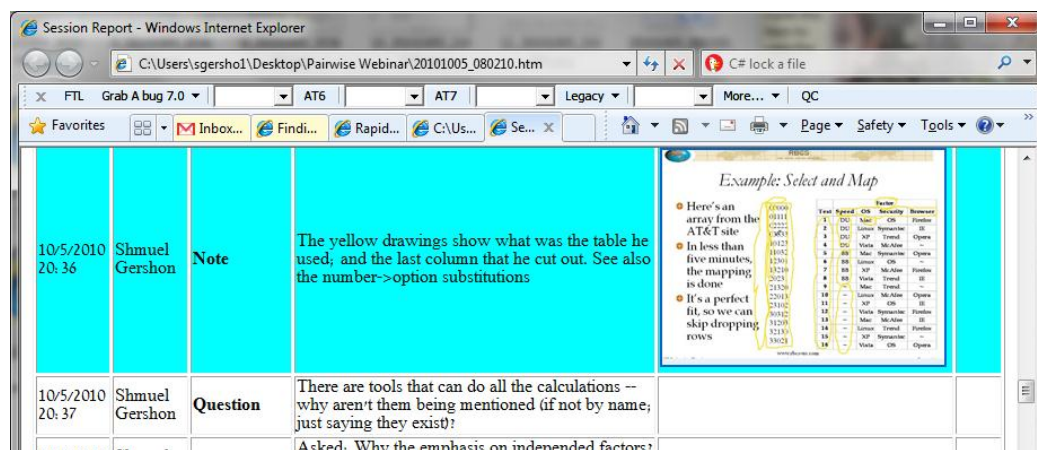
Session Report - Windows Internet Explorer

C:\Users\sgersho1\Desktop\Pairwise Webinar\20101005_080210.htm

C# lock a file

FTL Grab A bug 7.0 AT6 AT7 Legacy More... QC

Favorites Inbox... Findi... Rapid... C:\Us... Se...

Page Safety Tools

| 10/5/2010 20:36 | Shmuel Gershon | **Note** | The yellow drawings show what was the table he used; and the last column that he cut out. See also the number->option substitutions | Example: Select and Map<br>Here's an array from the AT&T site<br>In less than five minutes, the mapping is done<br>It's a perfect fit, so we can skip dropping rows |
|---|---|---|---|---|
| 10/5/2010 20:37 | Shmuel Gershon | **Question** | There are tools that can do all the calculations -- why aren't them being mentioned (if not by name; just saying they exist)? | |
| | | | Asked: Why the emphasis on independed factors? | |